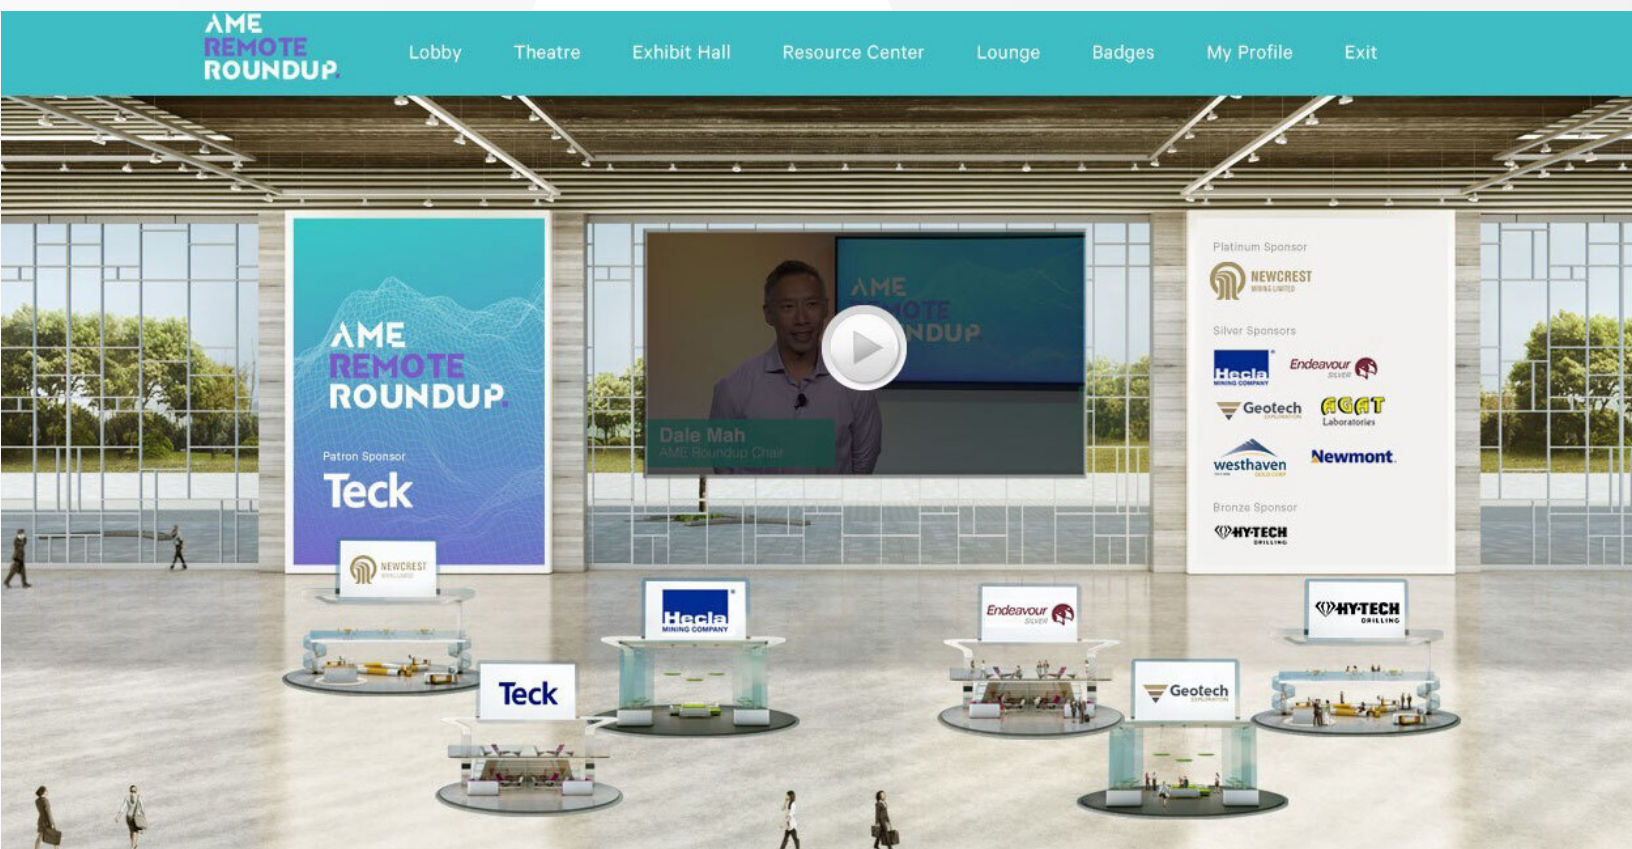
AME REMOTE ROUNDUP

Lobby Theatre Exhibit Hall Resource Center Lounge Badges My Profile Exit

AME REMOTE ROUNDUP

Patron Sponsor

Teck

AME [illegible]OTE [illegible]NDUP

Dale Mah
AME Roundup Chair

Platinum Sponsor

NEWCREST MINING LIMITED

Silver Sponsors

Hecla MINING COMPANY

Endeavour SILVER

Geotech

AGAT Laboratories

westhaven

Newmont

Bronze Sponsor

HY-TECH DRILLING

NEWCREST

Hecla MINING COMPANY

Endeavour SILVER

HY-TECH DRILLING

Teck

Geotech